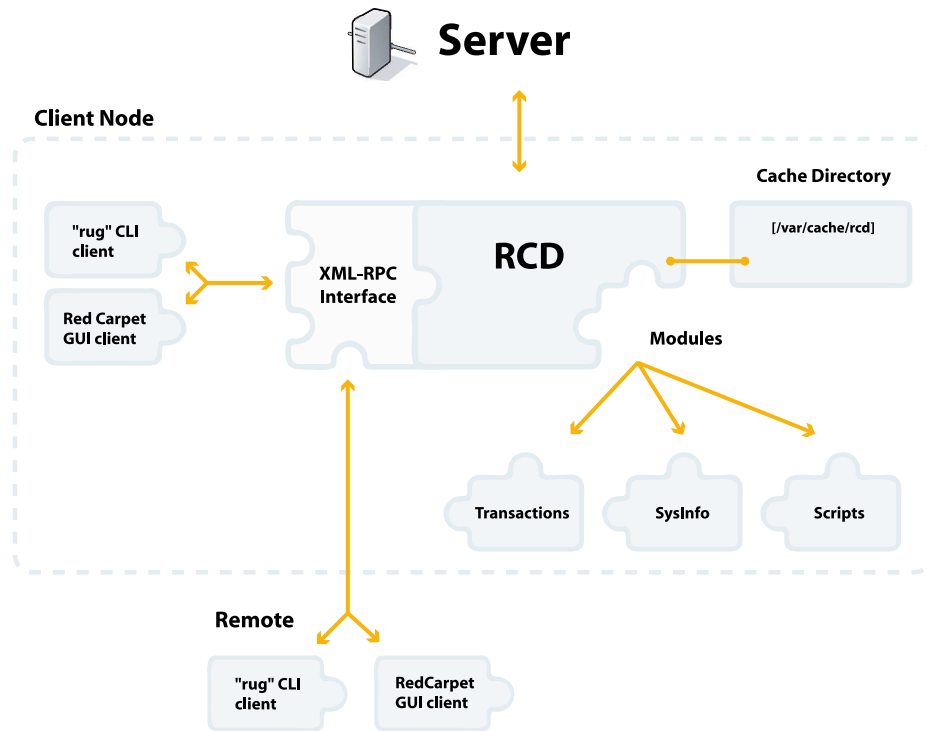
Server

Client Node

Cache Directory

"rug" CLI client

Red Carpet GUI client

XML-RPC Interface

RCD

[/var/cache/rcd]

Modules

Transactions

SysInfo

Scripts

Remote

"rug" CLI client

RedCarpet GUI client